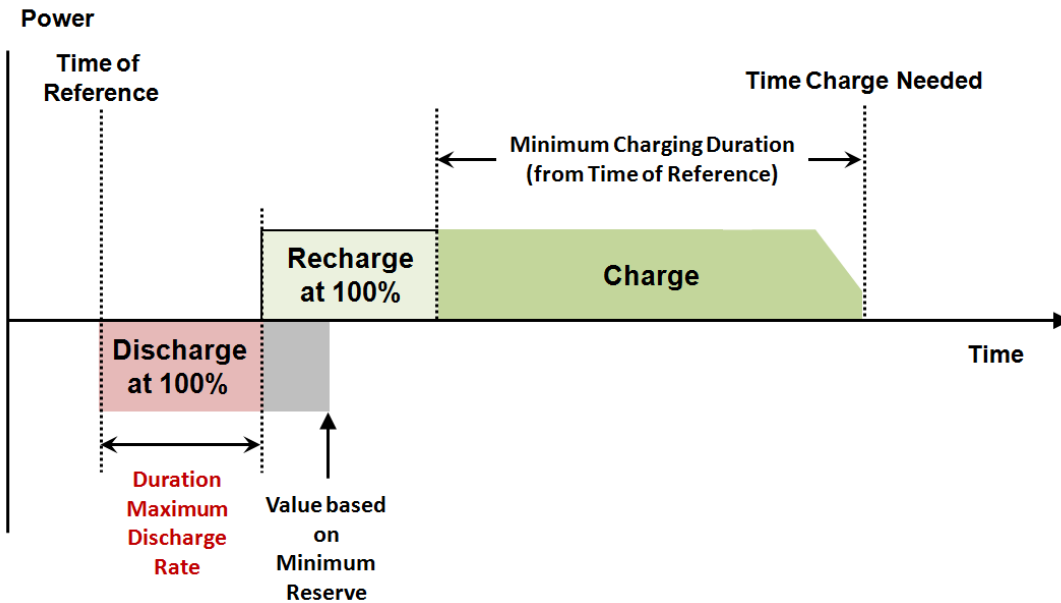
Power

Time of Reference

Time Charge Needed

Minimum Charging Duration (from Time of Reference)

Recharge at 100%

Charge

Discharge at 100%

Time

Duration Maximum Discharge Rate

Value based on Minimum Reserve